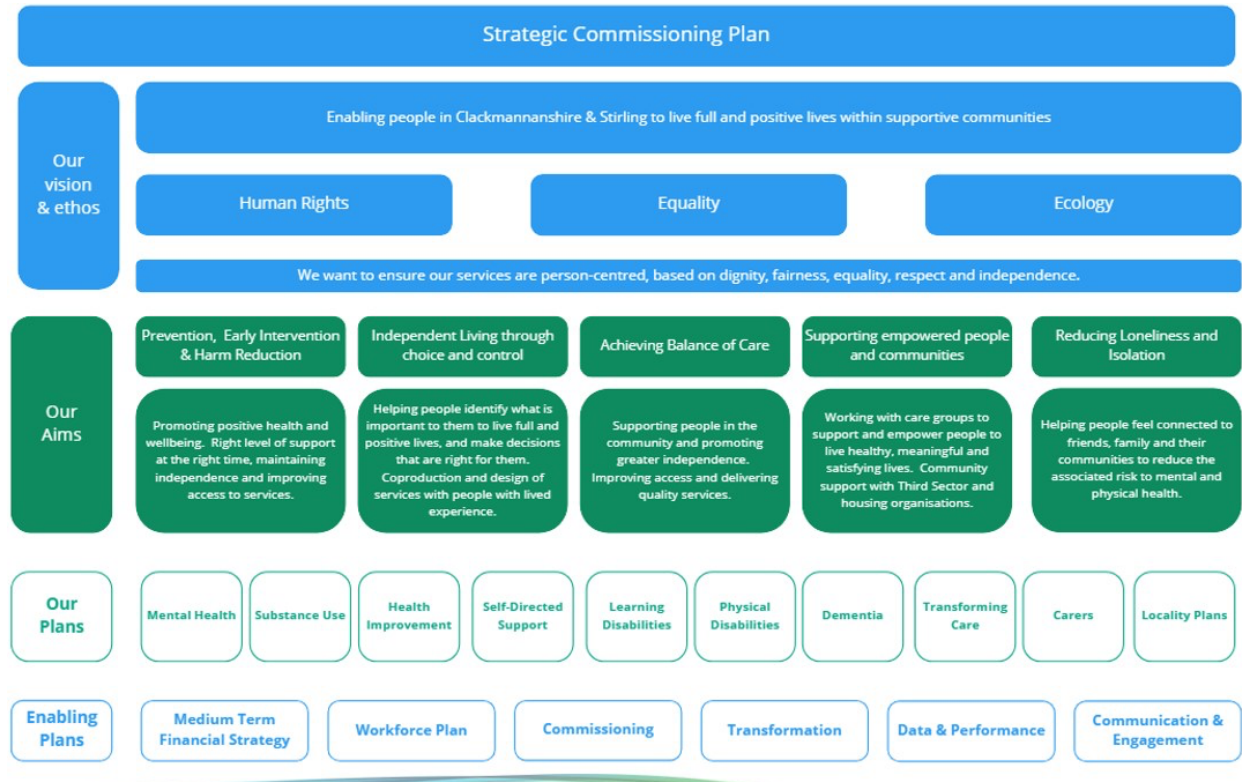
Strategic Commissioning Plan

Our vision & ethos

Enabling people in Clackmannanshire & Stirling to live full and positive lives within supportive communities

Human Rights

Equality

Ecology

We want to ensure our services are person-centred, based on dignity, fairness, equality, respect and independence.

Our Aims

Prevention, Early Intervention & Harm Reduction

Promoting positive health and wellbeing. Right level of support at the right time, maintaining independence and improving access to services.

Independent Living through choice and control

Helping people identify what is important to them to live full and positive lives, and make decisions that are right for them. Coproduction and design of services with people with lived experience.

Achieving Balance of Care

Supporting people in the community and promoting greater independence. Improving access and delivering quality services.

Supporting empowered people and communities

Working with care groups to support and empower people to live healthy, meaningful and satisfying lives. Community support with Third Sector and housing organisations.

Reducing Loneliness and Isolation

Helping people feel connected to friends, family and their communities to reduce the associated risk to mental and physical health.

Our Plans

Mental Health

Substance Use

Health Improvement

Self-Directed Support

Learning Disabilities

Physical Disabilities

Dementia

Transforming Care

Carers

Locality Plans

Enabling Plans

Medium Term Financial Strategy

Workforce Plan

Commissioning

Transformation

Data & Performance

Communication & Engagement